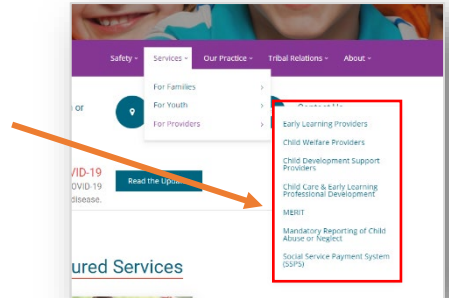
Safety ▾ Services ▾ Our Practice ▾ Tribal Relations ▾ About ▾

For Families ›
For Youth ›
For Providers ›

n or

Contact Us

VID-19
OVID-19
disease.

Read the Upd

Early Learning Providers
Child Welfare Providers
Child Development Support Providers
Child Care & Early Learning Professional Development
MERIT
Mandatory Reporting of Child Abuse or Neglect
Social Service Payment System (SSPS)

ured Services